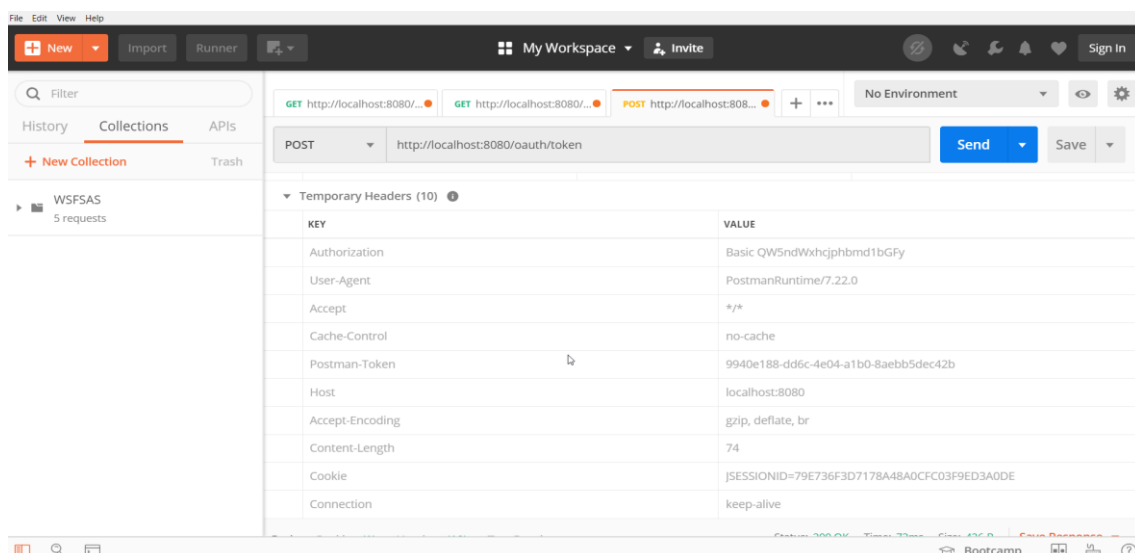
File Edit View Help

New Import Runner My Workspace Invite Sign In

Filter

History Collections APIs

+ New Collection Trash

WSFSAS
5 requests

GET http://localhost:8080/... GET http://localhost:8080/... POST http://localhost:808... + •••

No Environment

POST http://localhost:8080/oauth/token Send Save

Temporary Headers (10)

| KEY | VALUE |
|---|---|
| Authorization | Basic QW5ndWxhcjphbmd1bGFy |
| User-Agent | PostmanRuntime/7.22.0 |
| Accept | */* |
| Cache-Control | no-cache |
| Postman-Token | 9940e188-dd6c-4e04-a1b0-8aebb5dec42b |
| Host | localhost:8080 |
| Accept-Encoding | gzip, deflate, br |
| Content-Length | 74 |
| Cookie | JSESSIONID=79E736F3D7178A48A0CFC03F9ED3A0DE |
| Connection | keep-alive |

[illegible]

Bootcamp